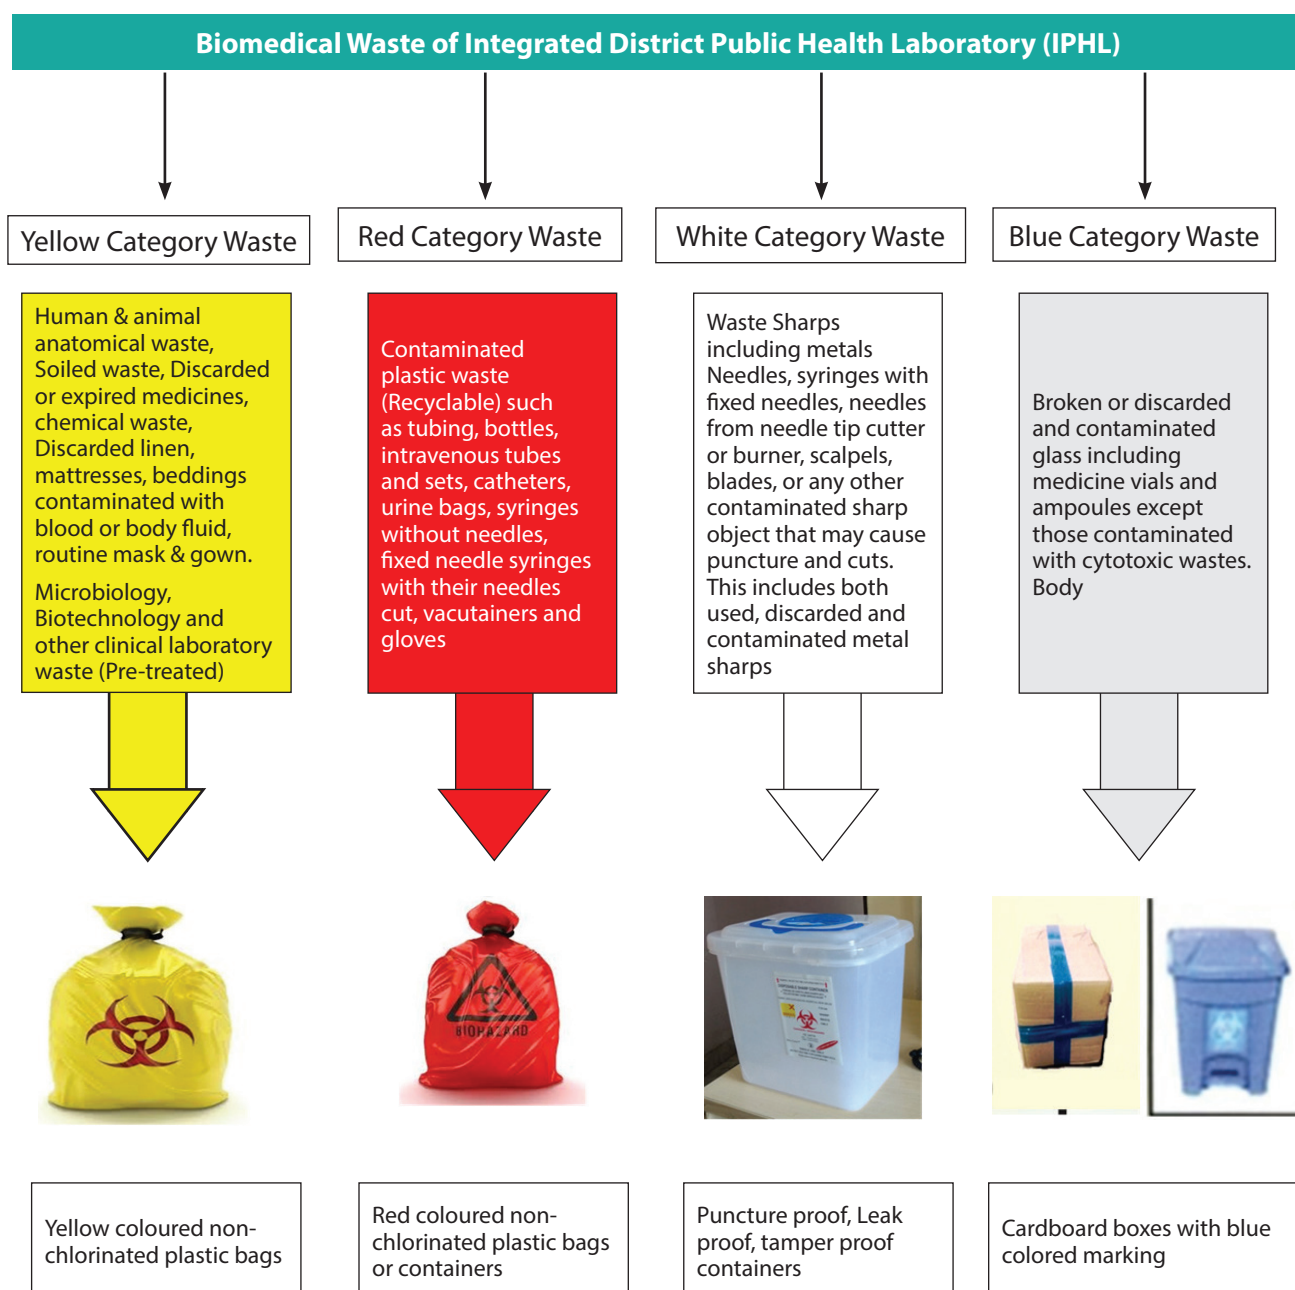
Biomedical Waste of Integrated District Public Health Laboratory (IPHL)

Yellow Category Waste

Human & animal anatomical waste, Soiled waste, Discarded or expired medicines, chemical waste, Discarded linen, mattresses, beddings contaminated with blood or body fluid, routine mask & gown.

Microbiology, Biotechnology and other clinical laboratory waste (Pre-treated)

Yellow coloured non-chlorinated plastic bags

Red Category Waste

Contaminated plastic waste (Recyclable) such as tubing, bottles, intravenous tubes and sets, catheters, urine bags, syringes without needles, fixed needle syringes with their needles cut, vacutainers and gloves

BIOHAZARD

Red coloured non-chlorinated plastic bags or containers

White Category Waste

Waste Sharps including metals Needles, syringes with fixed needles, needles from needle tip cutter or burner, scalpels, blades, or any other contaminated sharp object that may cause puncture and cuts. This includes both used, discarded and contaminated metal sharps

Puncture proof, Leak proof, tamper proof containers

Blue Category Waste

Broken or discarded and contaminated glass including medicine vials and ampoules except those contaminated with cytotoxic wastes. Body

Cardboard boxes with blue colored marking